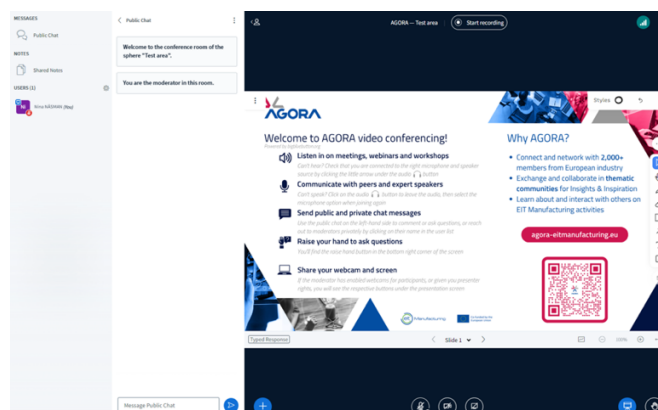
MESSAGES

Public Chat

NOTES

Shared Notes

USERS (1)

Vira NADIAN (You)

Public Chat

Welcome to the conference room of the sphere "Test area".

You are the moderator in this room.

Message Public Chat

AGORA — Test area

Start recording

Styles

AGORA

Welcome to AGORA video conferencing!

Powered by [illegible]

Listen in on meetings, webinars and workshops

Can't hear? Check that you are connected to the right microphone and speaker source by clicking the little arrow under the audio button

Communicate with peers and expert speakers

Can't speak? Click on the audio button to leave the audio, then select the microphone option when joining again

Send public and private chat messages

Use the public chat on the left-hand side to comment or ask questions, or reach out to moderators privately by clicking on their name in the user list

Raise your hand to ask questions

You'll find the raise hand button in the bottom right corner of the screen

Share your webcam and screen

If the moderator has enabled webcams for participants, or given you presenter rights, you will see the respective buttons under the presentation screen

Why AGORA?

Connect and network with 2,000+ members from European industry

Exchange and collaborate in thematic communities for Insights & Inspiration

Learn about and interact with others on EIT Manufacturing activities

agora-eitmanufacturing.eu

EIT Manufacturing

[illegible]

Typed Responses

Slide 1

100%